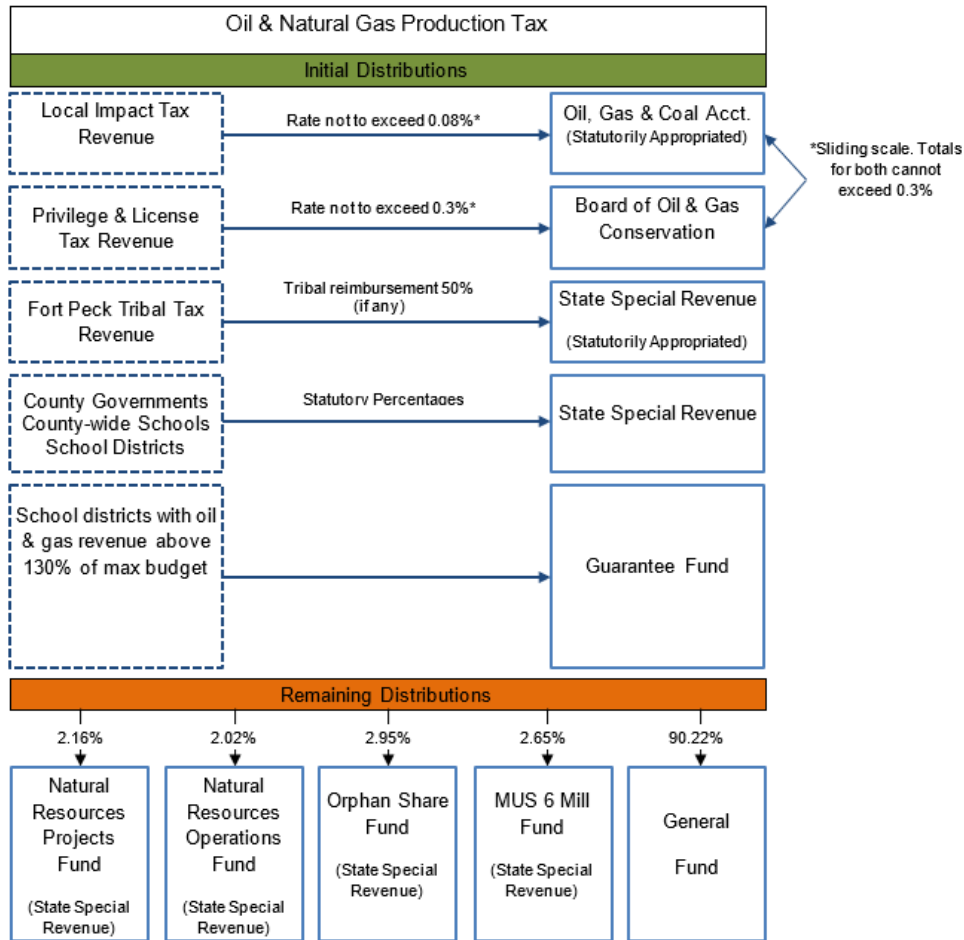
Oil & Natural Gas Production Tax

Initial Distributions

Local Impact Tax Revenue

Rate not to exceed 0.08%*

Oil, Gas & Coal Acct.
(Statutorily Appropriated)

*Sliding scale. Totals for both cannot exceed 0.3%

Privilege & License Tax Revenue

Rate not to exceed 0.3%*

Board of Oil & Gas Conservation

Fort Peck Tribal Tax Revenue

Tribal reimbursement 50% (if any)

State Special Revenue
(Statutorily Appropriated)

County Governments
County-wide Schools
School Districts

Statutory Percentages

State Special Revenue

School districts with oil & gas revenue above 130% of max budget

Guarantee Fund

Remaining Distributions

2.16%

2.02%

2.95%

2.65%

90.22%

Natural Resources Projects Fund
(State Special Revenue)

Natural Resources Operations Fund
(State Special Revenue)

Orphan Share Fund
(State Special Revenue)

MUS 6 Mill Fund
(State Special Revenue)

General Fund